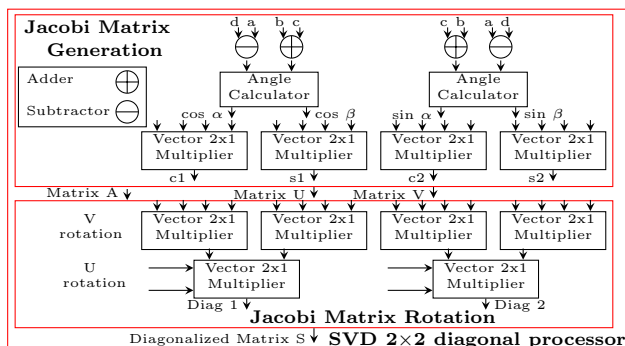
Jacobi Matrix Generation

d a b c c b a d

Adder $\oplus$

Subtractor $\ominus$

Angle Calculator

Angle Calculator

cos $\alpha$ cos $\beta$ sin $\alpha$ sin $\beta$

Vector 2x1 Multiplier

Vector 2x1 Multiplier

Vector 2x1 Multiplier

Vector 2x1 Multiplier

c1 s1 c2 s2

Matrix A Matrix U Matrix V

V rotation

Vector 2x1 Multiplier

Vector 2x1 Multiplier

Vector 2x1 Multiplier

Vector 2x1 Multiplier

U rotation

Vector 2x1 Multiplier

Vector 2x1 Multiplier

Diag 1 Diag 2

Jacobi Matrix Rotation

Diagonalized Matrix S SVD 2×2 diagonal processor